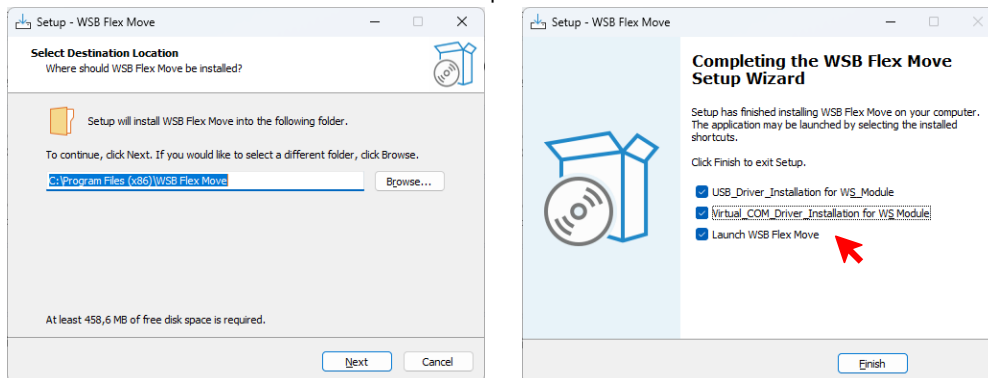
Setup - WSB Flex Move

Select Destination Location
Where should WSB Flex Move be installed?

Setup will install WSB Flex Move into the following folder.

To continue, click Next. If you would like to select a different folder, click Browse.

C:\Program Files (x86)\WSB Flex Move

Browse...

At least 458,6 MB of free disk space is required.

Next

Cancel

Setup - WSB Flex Move

Completing the WSB Flex Move Setup Wizard

Setup has finished installing WSB Flex Move on your computer. The application may be launched by selecting the installed shortcuts.

Click Finish to exit Setup.

USB_Driver_Installation for WS_Module

Virtual_COM_Driver_Installation for WS Module

Launch WSB Flex Move

Finish